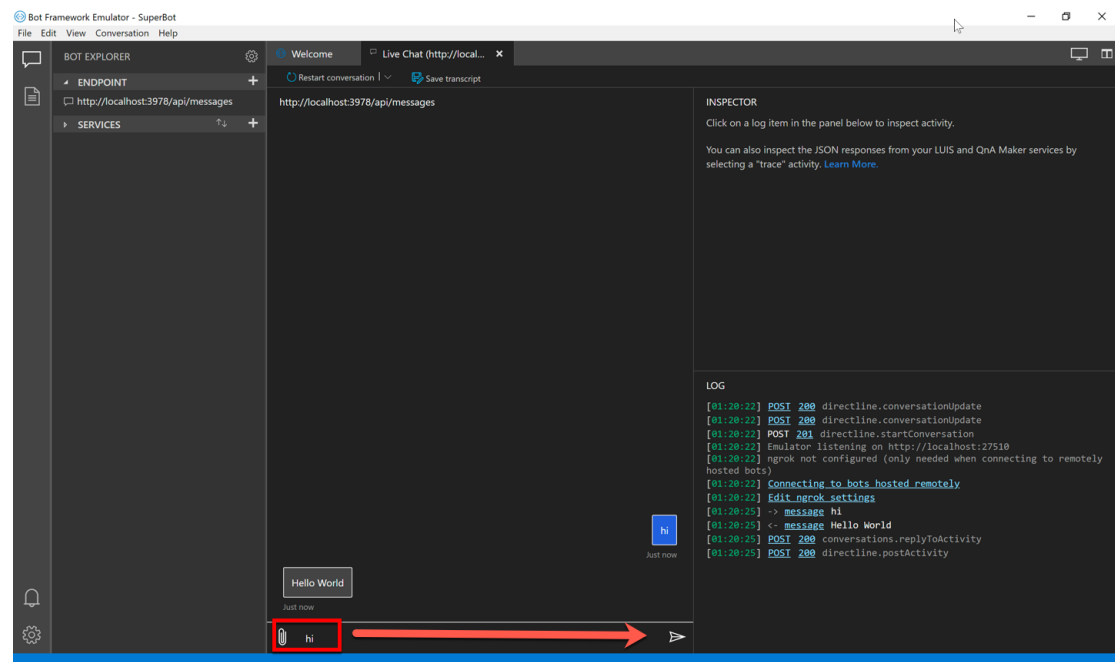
Bot Framework Emulator - SuperBot
File Edit View Conversation Help

BOT EXPLORER
ENDPOINT
http://localhost:3978/api/messages
SERVICES

Welcome
Live Chat (http://local...
Restart conversation
Save transcript

http://localhost:3978/api/messages

hi
Just now

Hello World
Just now

hi

INSPECTOR
Click on a log item in the panel below to inspect activity.

You can also inspect the JSON responses from your LUIS and QnA Maker services by selecting a "trace" activity. Learn More.

LOG
[01:20:22] POST 200 directline.conversationUpdate
[01:20:22] POST 200 directline.conversationUpdate
[01:20:22] POST 201 directline.startConversation
[01:20:22] Emulator listening on http://localhost:27510
[01:20:22] ngrok not configured (only needed when connecting to remotely hosted bots)
[01:20:22] Connecting to bots hosted remotely
[01:20:22] Edit ngrok settings
[01:20:25] -> message hi
[01:20:25] <- message Hello World
[01:20:25] POST 200 conversations.replyToActivity
[01:20:25] POST 200 directline.postActivity